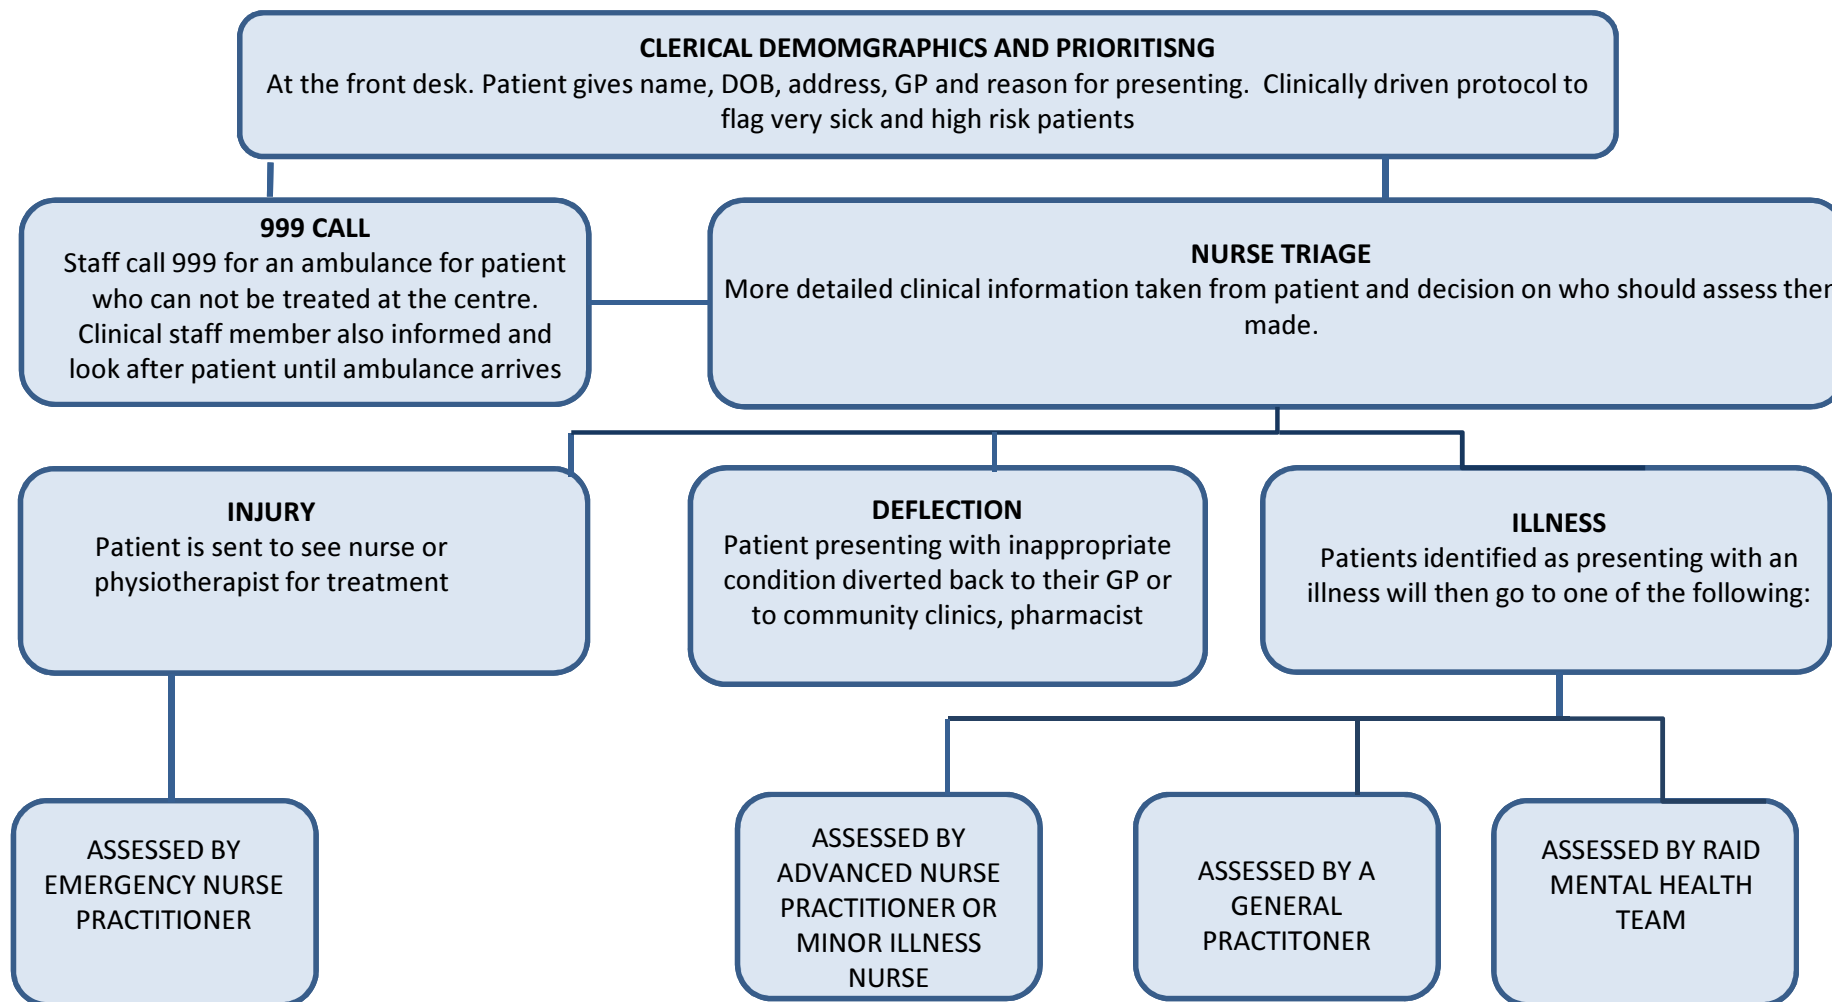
CLERICAL DEMOMGRAPHICS AND PRIORITISNG
At the front desk. Patient gives name, DOB, address, GP and reason for presenting. Clinically driven protocol to flag very sick and high risk patients

999 CALL
Staff call 999 for an ambulance for patient who can not be treated at the centre. Clinical staff member also informed and look after patient until ambulance arrives

NURSE TRIAGE
More detailed clinical information taken from patient and decision on who should assess ther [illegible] made.

INJURY
Patient is sent to see nurse or physiotherapist for treatment

DEFLECTION
Patient presenting with inappropriate condition diverted back to their GP or to community clinics, pharmacist

ILLNESS
Patients identified as presenting with an illness will then go to one of the following:

ASSESSED BY EMERGENCY NURSE PRACTITIONER

ASSESSED BY ADVANCED NURSE PRACTITIONER OR MINOR ILLNESS NURSE

ASSESSED BY A GENERAL PRACTITONER

ASSESSED BY RAID MENTAL HEALTH TEAM